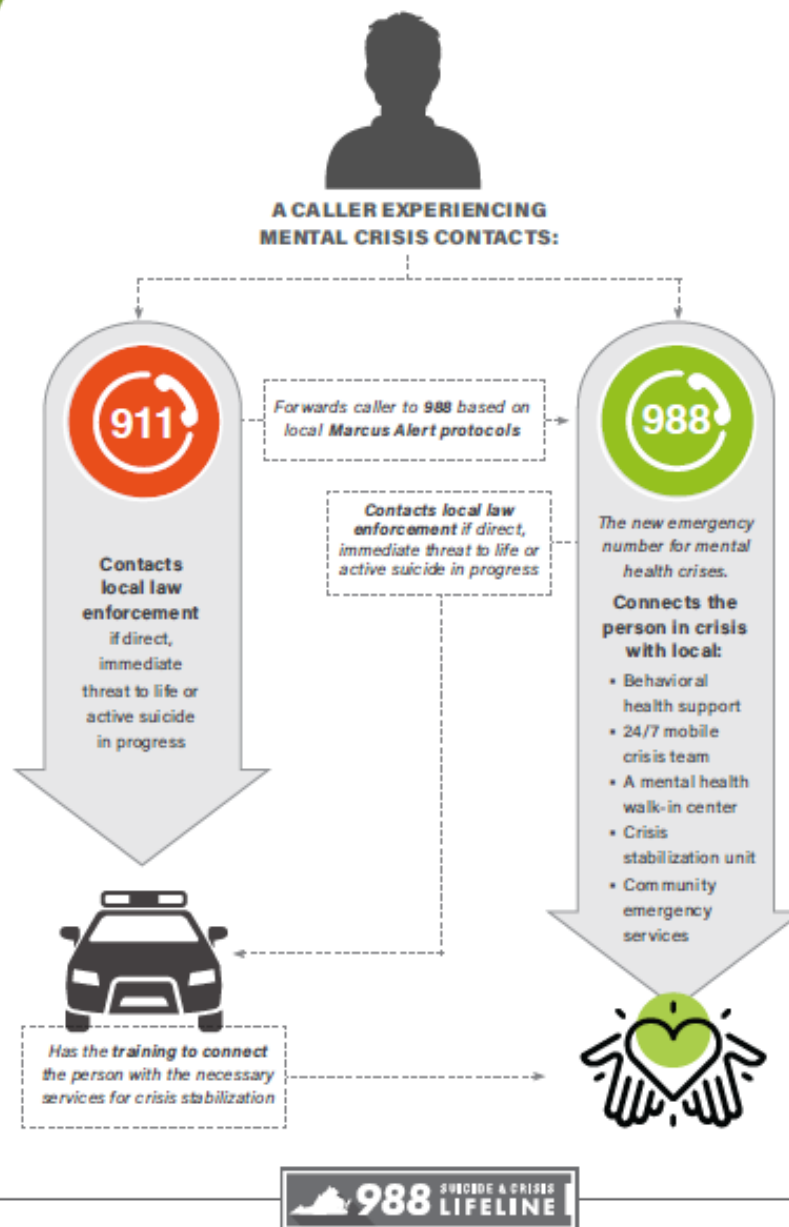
A CALLER EXPERIENCING MENTAL CRISIS CONTACTS:

911

Forwards caller to 988 based on local Marcus Alert protocols

988

Contacts local law enforcement if direct, immediate threat to life or active suicide in progress

Contacts local law enforcement if direct, immediate threat to life or active suicide in progress

The new emergency number for mental health crises.

Connects the person in crisis with local:

• Behavioral health support
• 24/7 mobile crisis team
• A mental health walk-in center
• Crisis stabilization unit
• Community emergency services

Has the training to connect the person with the necessary services for crisis stabilization

988 SUICIDE & CRISIS LIFELINE